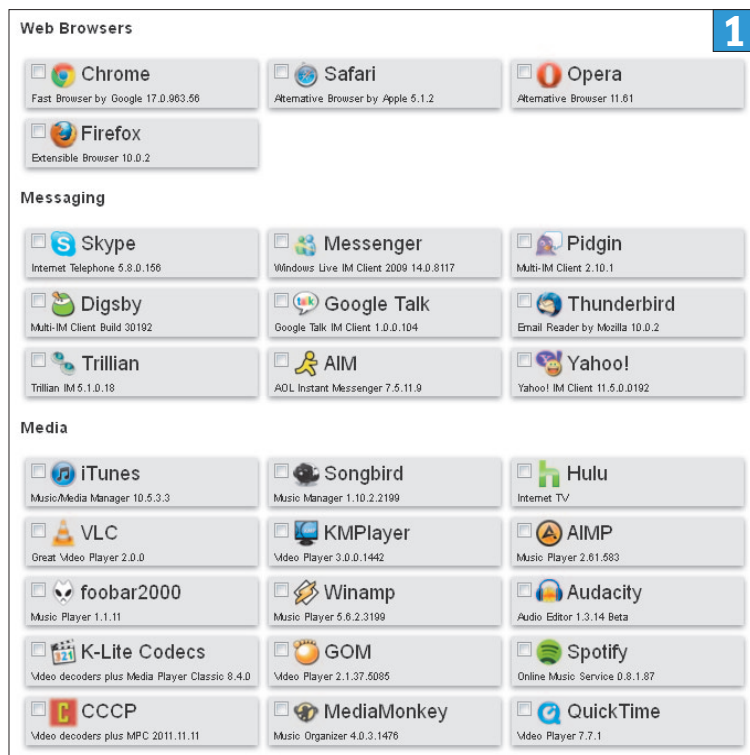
Web Browsers

1

Chrome
Fast Browser by Google 17.0.963.56

Safari
Alternative Browser by Apple 5.1.2

Opera
Alternative Browser 11.61

Firefox
Extensible Browser 10.0.2

Messaging

Skype
Internet Telephone 5.8.0.156

Messenger
Windows Live IM Client 2009 14.0.8117

Pidgin
Multi-IM Client 2.10.1

Digsby
Multi-IM Client Build 30192

Google Talk
Google Talk IM Client 1.0.0.104

Thunderbird
Email Reader by Mozilla 10.0.2

Trillian
Trillian IM 5.1.0.18

AIM
AOL Instant Messenger 7.5.11.9

Yahoo!
Yahoo! IM Client 11.5.0.0192

Media

iTunes
Music/Media Manager 10.5.3.3

Songbird
Music Manager 1.10.2.2199

Hulu
Internet TV

VLC
Great Video Player 2.0.0

KMPlayer
Video Player 3.0.0.1442

AIMP
Music Player 2.61.583

foobar2000
Music Player 1.1.11

Winamp
Music Player 5.6.2.3199

Audacity
Audio Editor 1.3.14 Beta

K-Lite Codecs
Video decoders plus Media Player Classic 8.4.0

GOM
Video Player 2.1.37.5085

Spotify
Online Music Service 0.8.1.87

CCCP
Video decoders plus MPC 2011.11.11

MediaMonkey
Music Organizer 4.0.3.1476

QuickTime
Video Player 7.7.1